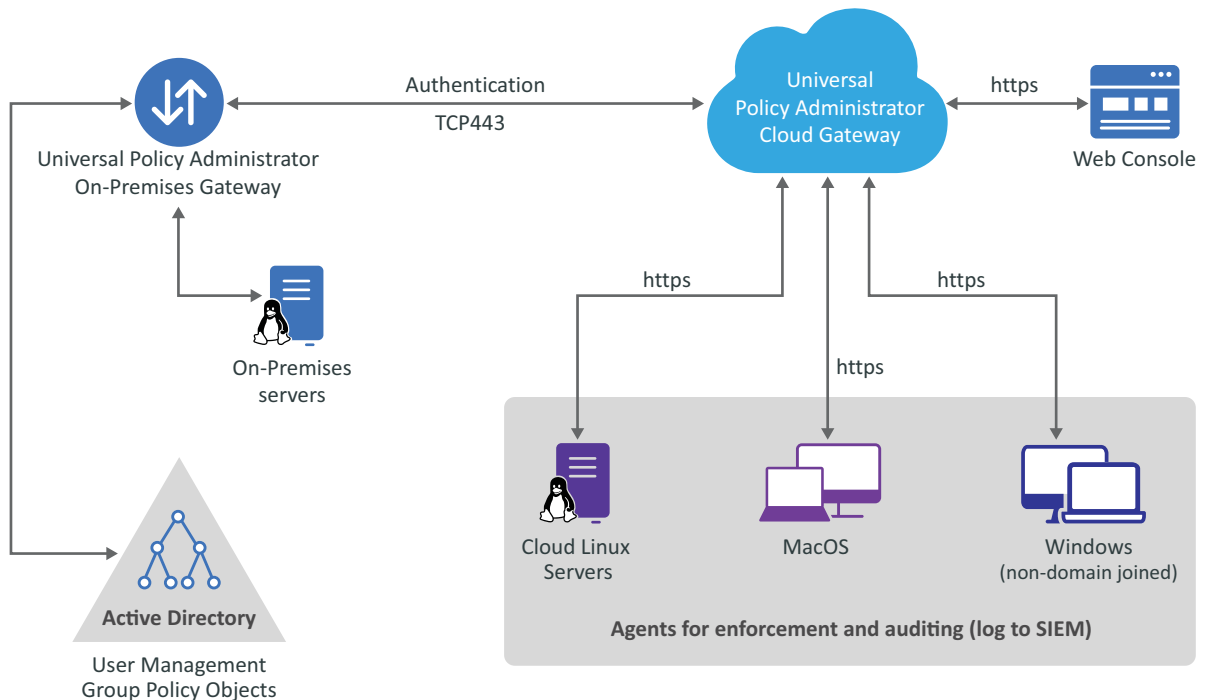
Universal Policy Administrator On-Premises Gateway

Authentication

TCP443

Universal Policy Administrator Cloud Gateway

https

Web Console

On-Premises servers

https

https

https

Active Directory

User Management Group Policy Objects

Cloud Linux Servers

MacOS

Windows (non-domain joined)

Agents for enforcement and auditing (log to SIEM)